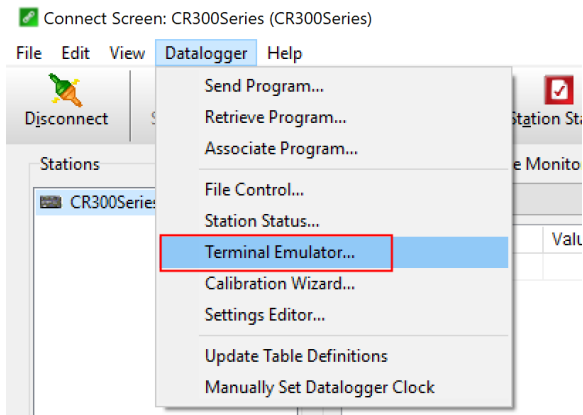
Connect Screen: CR300Series (CR300Series)

File Edit View Datalogger Help

Disconnect

Station Sta

Stations

CR300Series

e Monito

Valu

Send Program...
Retrieve Program...
Associate Program...
File Control...
Station Status...
Terminal Emulator...
Calibration Wizard...
Settings Editor...
Update Table Definitions
Manually Set Datalogger Clock